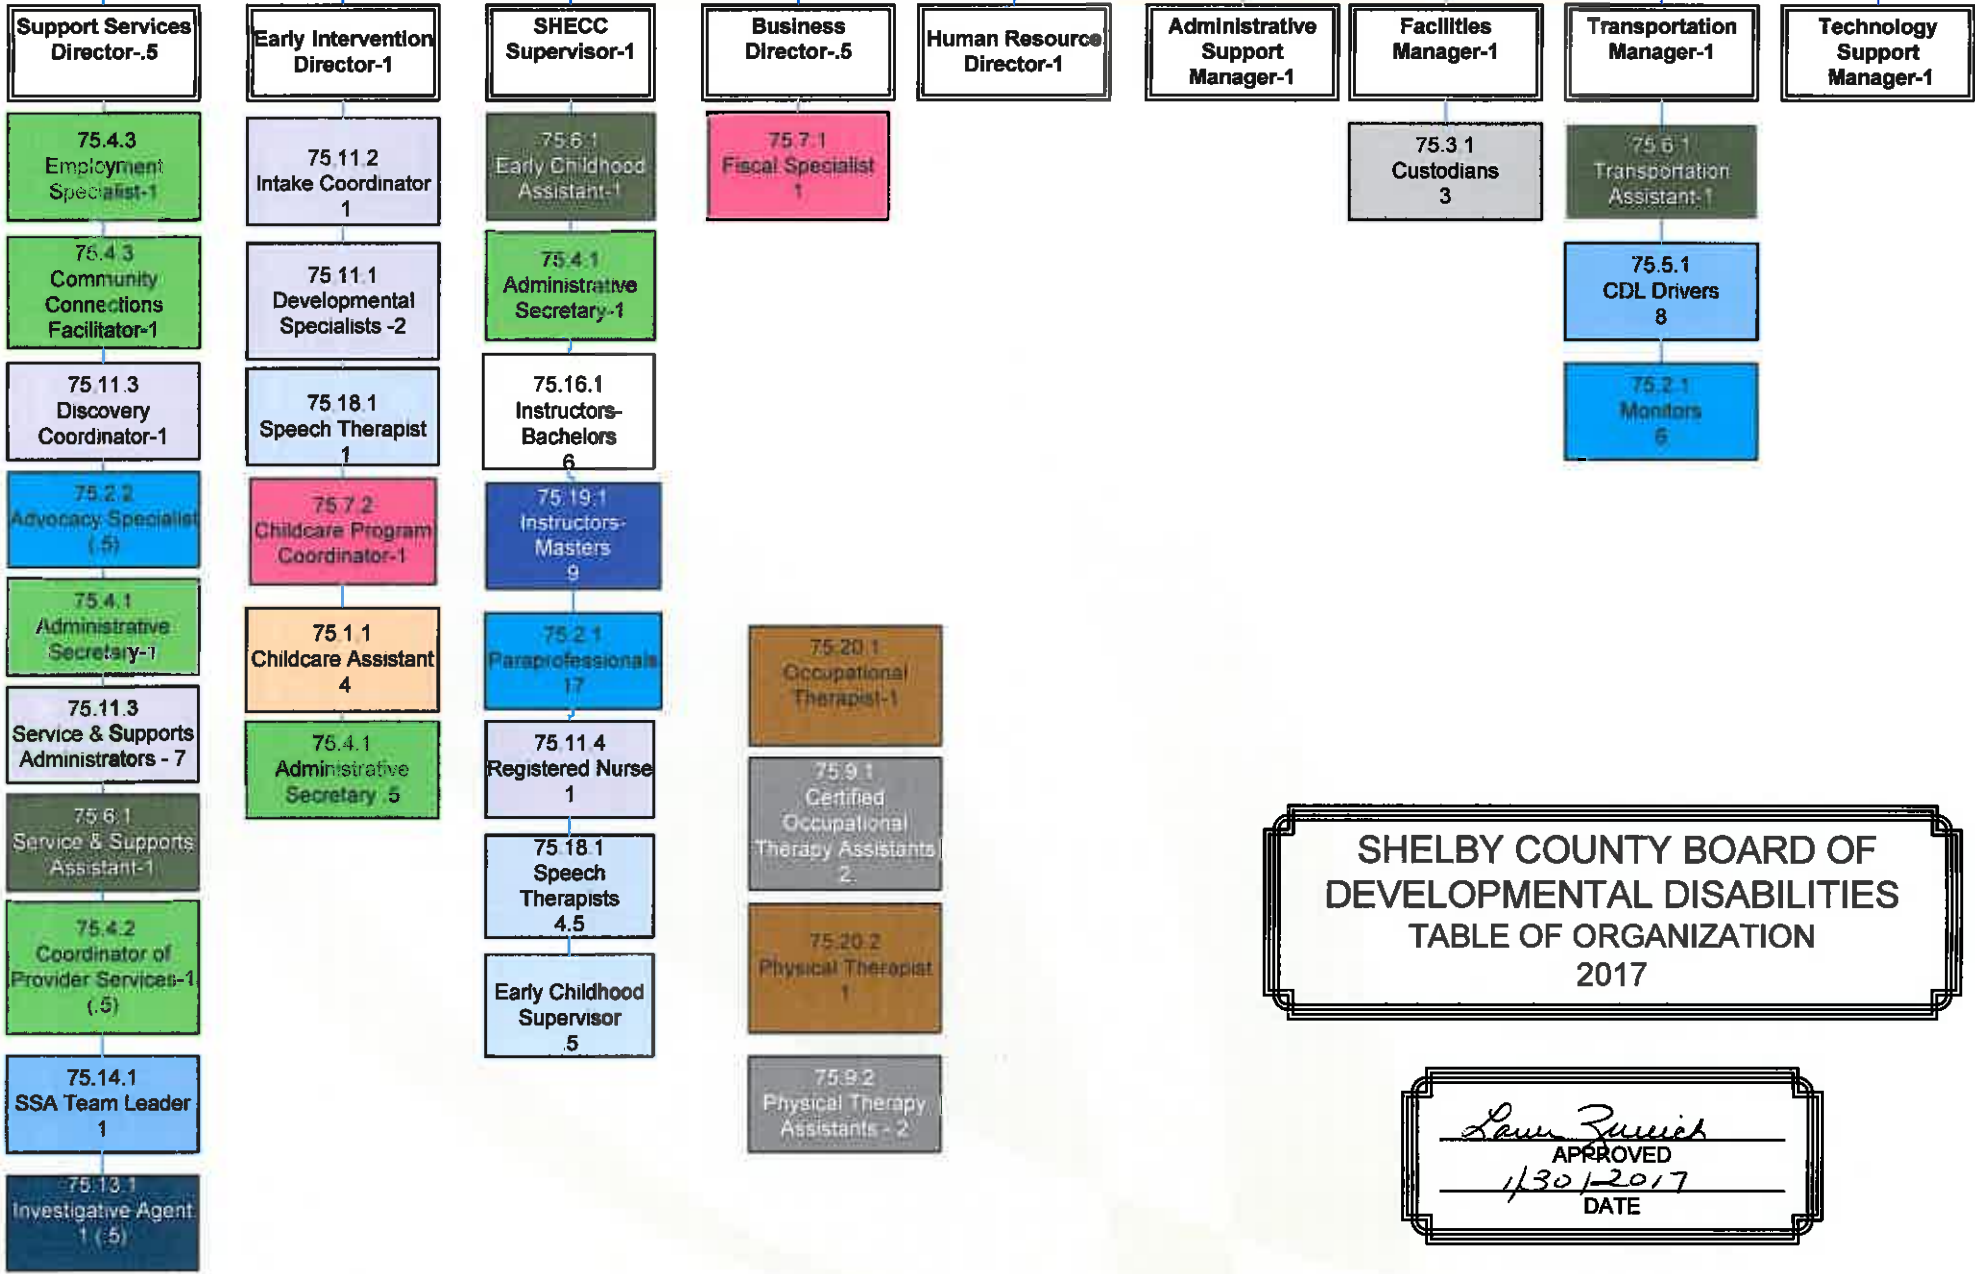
Support Services Director-.5

75.4.3 Employment Specialist-1

75.4.3 Community Connections Facilitator-1

75.11.3 Discovery Coordinator-1

75.2.2 Advocacy Specialist (.5)

75.4.1 Administrative Secretary-1

75.11.3 Service & Supports Administrators - 7

75.6.1 Service & Supports Assistant-1

75.4.2 Coordinator of Provider Services-1 (.5)

75.14.1 SSA Team Leader 1

75.13.1 Investigative Agent 1 (.5)

Early Intervention Director-1

75.11.2 Intake Coordinator 1

75.11.1 Developmental Specialists -2

75.18.1 Speech Therapist 1

75.7.2 Childcare Program Coordinator-1

75.1.1 Childcare Assistant 4

75.4.1 Administrative Secretary .5

SHECC Supervisor-1

75.6.1 Early Childhood Assistant-1

75.4.1 Administrative Secretary-1

75.16.1 Instructors-Bachelors 6

75.19.1 Instructors-Masters 9

75.2.1 Paraprofessionals 17

75.11.4 Registered Nurse 1

75.18.1 Speech Therapists 4.5

Early Childhood Supervisor .5

Business Director-.5

75.7.1 Fiscal Specialist 1

75.20.1 Occupational Therapist-1

75.9.1 Certified Occupational Therapy Assistants 2

75.20.2 Physical Therapist 1

75.9.2 Physical Therapy Assistants - 2

Human Resource Director-1

Administrative Support Manager-1

Facilities Manager-1

75.3.1 Custodians 3

Transportation Manager-1

75.6.1 Transportation Assistant-1

75.5.1 CDL Drivers 8

75.2.1 Monitors 6

Technology Support Manager-1

SHELBY COUNTY BOARD OF DEVELOPMENTAL DISABILITIES
TABLE OF ORGANIZATION
2017

Laura Zureick
APPROVED
1/30/2017
DATE